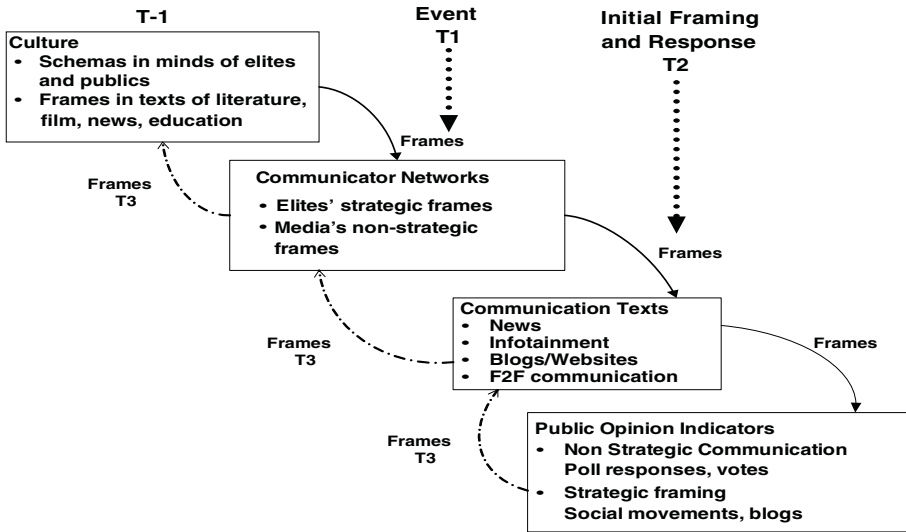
T-1

Event
T1

Initial Framing and Response
T2

Culture
• Schemas in minds of elites and publics
• Frames in texts of literature, film, news, education

Frames

Frames
T3

Communicator Networks
• Elites' strategic frames
• Media's non-strategic frames

Frames

Frames
T3

Communication Texts
• News
• Infotainment
• Blogs/Websites
• F2F communication

Frames

Frames
T3

Public Opinion Indicators
• Non Strategic Communication
Poll responses, votes
• Strategic framing
Social movements, blogs